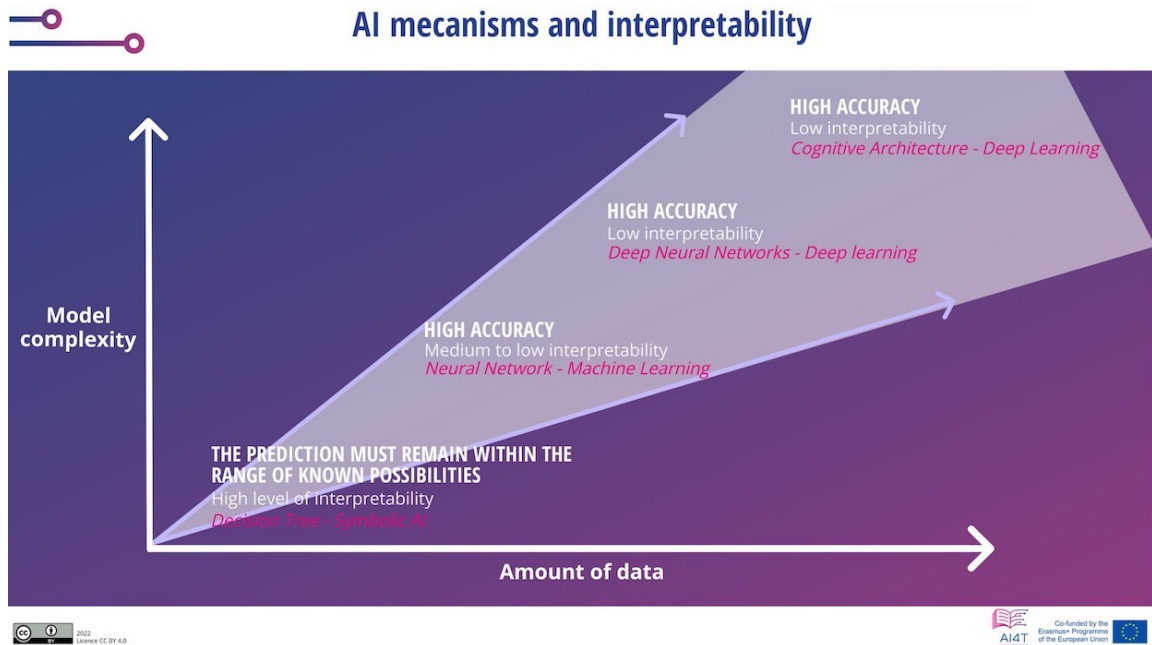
AI mecanisms and interpretability

HIGH ACCURACY
Low interpretability
Cognitive Architecture - Deep Learning

HIGH ACCURACY
Low interpretability
Deep Neural Networks - Deep learning

Model complexity

HIGH ACCURACY
Medium to low interpretability
Neural Network - Machine Learning

THE PREDICTION MUST REMAIN WITHIN THE RANGE OF KNOWN POSSIBILITIES
High level of interpretability
Decision Tree - Symbolic AI

Amount of data

2022
Licence CC BY 4.0

AI4T

Co-funded by the Erasmus+ Programme of the European Union